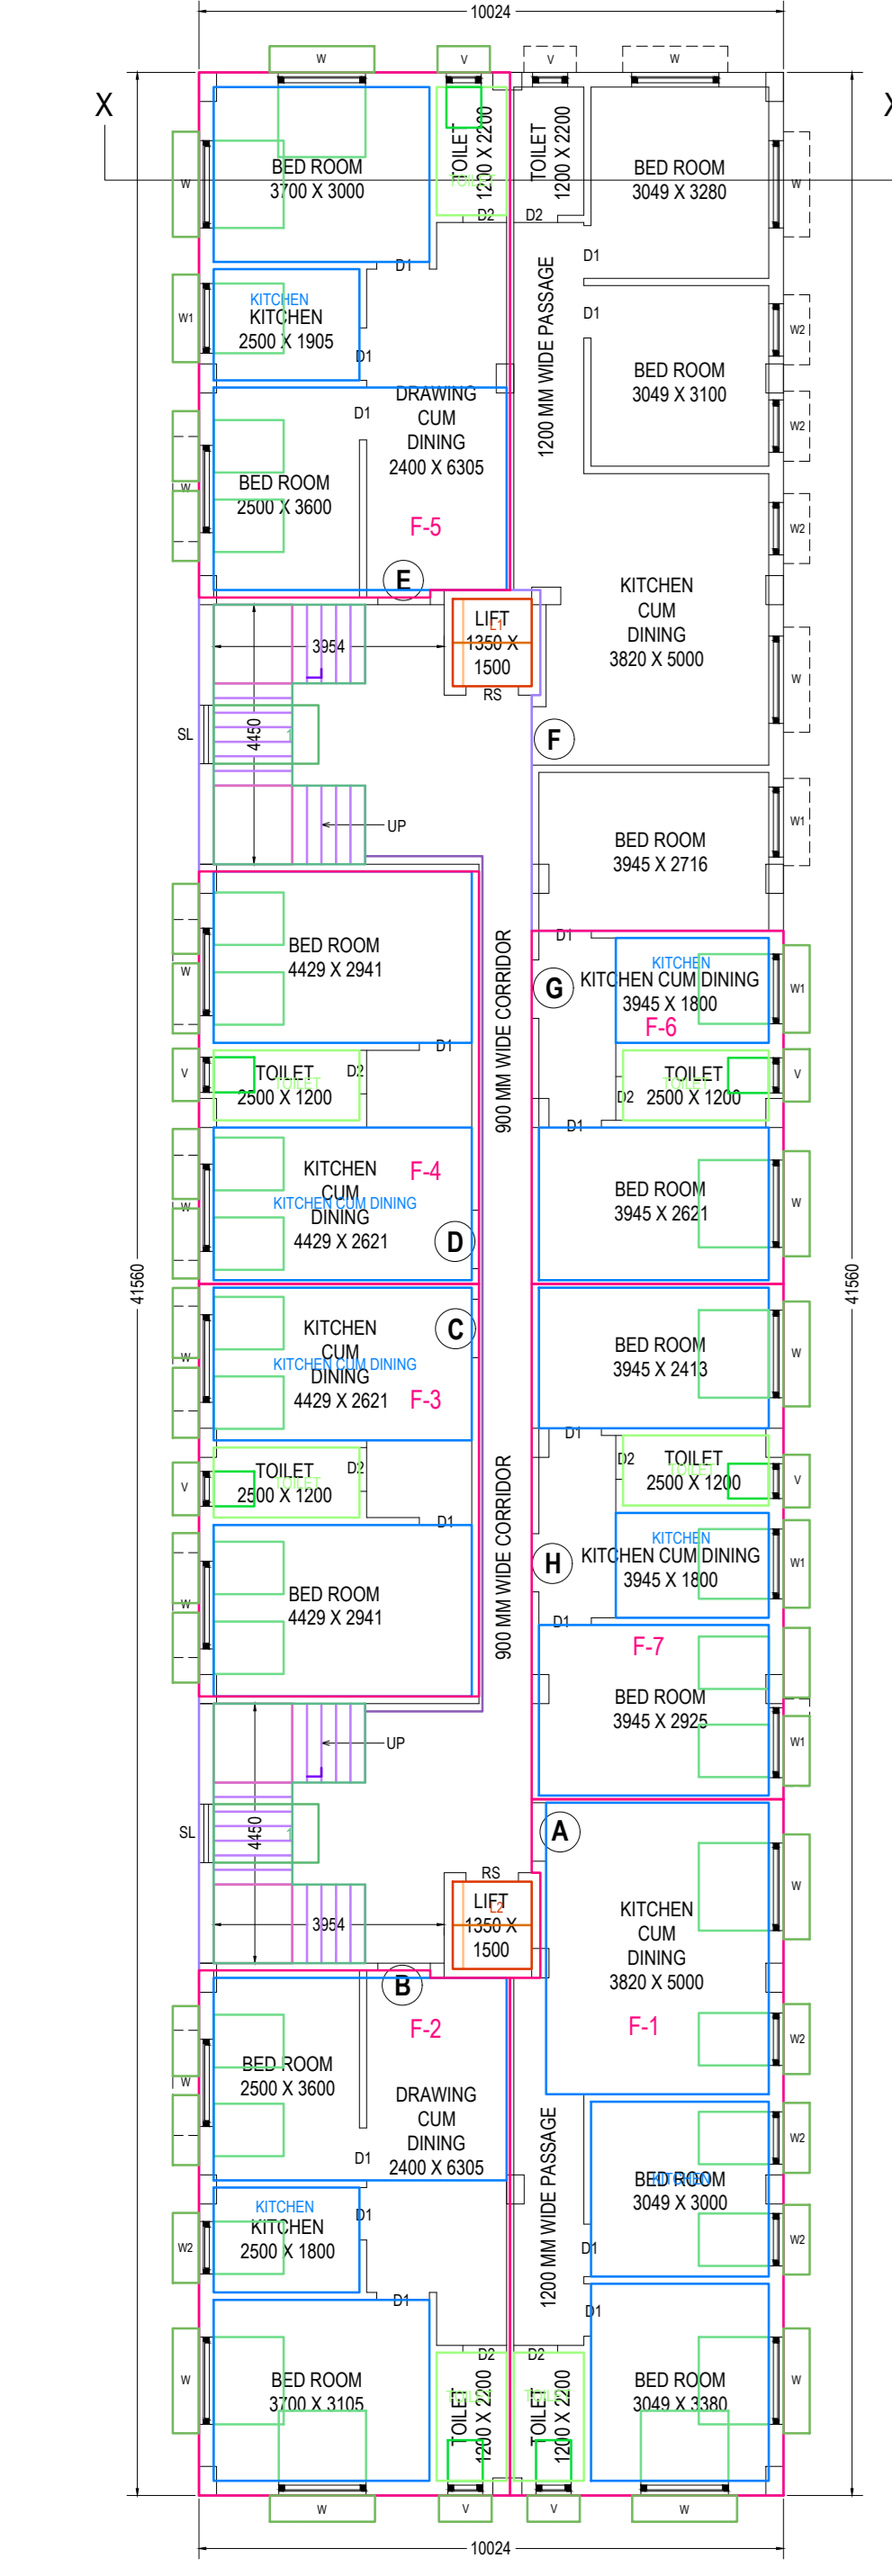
10024

W V V W

X X

W BED ROOM 3700 X 3000 TOILET 1200 X 2200 TOILET TOILET 1200 X 2200 BED ROOM 3049 X 3280 W

D2 D2

D1 D1

W1 KITCHEN KITCHEN 2500 X 1905 D1 1200 MM WIDE PASSAGE BED ROOM 3049 X 3100 W2

D1

D1 DRAWING CUM DINING 2400 X 6305 W2

W BED ROOM 2500 X 3600

F-5 W2

E

KITCHEN CUM DINING 3820 X 5000

3954 LIFT L1 1350 X 1500 W

RS

SL 4450 F

UP BED ROOM 3945 X 2716 W1

BED ROOM 4429 X 2941

D1 KITCHEN

W G KITCHEN CUM DINING 3945 X 1800 W1

F-6

D1

V TOILET TOILET 2500 X 1200 D2 900 MM WIDE CORRIDOR D2 TOILET TOILET 2500 X 1200 V

D1

KITCHEN CUM DINING KITCHEN CUM DINING 4429 X 2621 F-4 BED ROOM 3945 X 2621 W

W D

C

KITCHEN CUM DINING KITCHEN CUM DINING 4429 X 2621 F-3 BED ROOM 3945 X 2413 W

W

D1

V TOILET TOILET 2500 X 1200 D2 D2 TOILET TOILET 2500 X 1200 V

D1 900 MM WIDE CORRIDOR KITCHEN

H KITCHEN CUM DINING 3945 X 1800 W1

W BED ROOM 4429 X 2941

D1

F-7

BED ROOM 3945 X 2925

UP W1

SL 4450 A

RS

LIFT L2 1350 X 1500 KITCHEN CUM DINING 3820 X 5000 W

3954

B

F-2 F-1 W2

W BED ROOM 2500 X 3600

DRAWING CUM DINING 2400 X 6305 1200 MM WIDE PASSAGE

D1

KITCHEN BED ROOM 3049 X 3000 W2

W2 KITCHEN 2500 X 1800 D1 D1 W2

D1 D1

D2 D2

W BED ROOM 3700 X 3105 TOILET TOILET 1200 X 2200 TOILET TOILET 1200 X 2200 BED ROOM 3049 X 3380 W

W V V W

10024

41560 41560